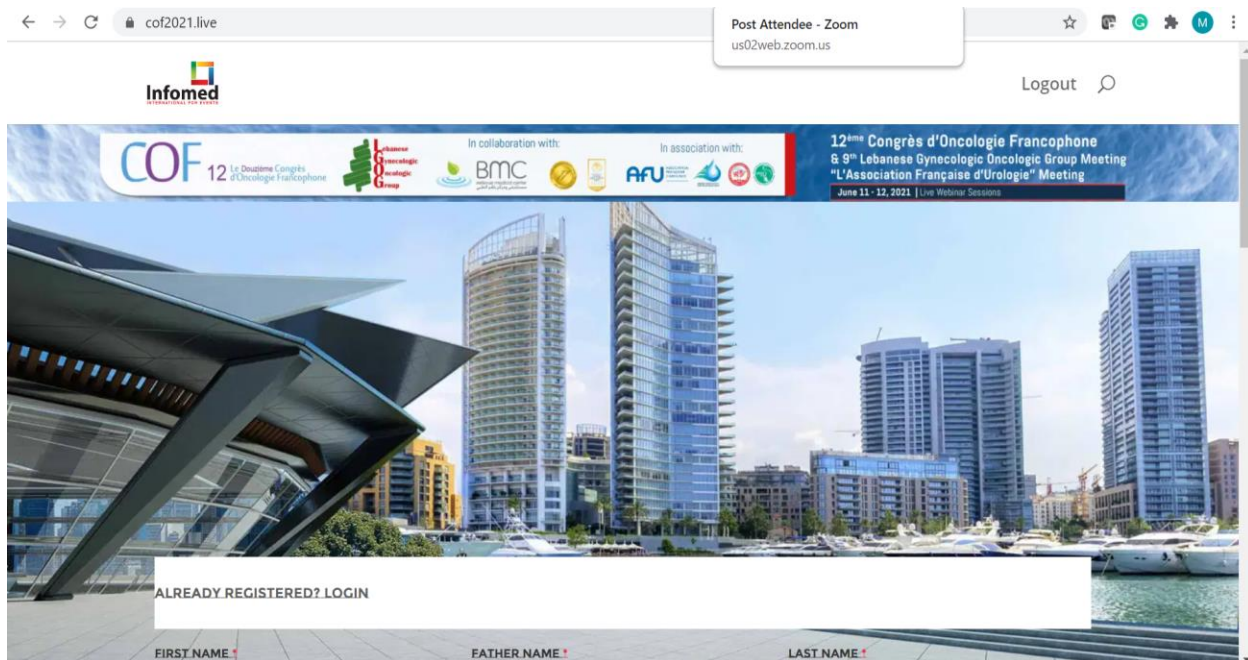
cof2021.live

Post Attendee - Zoom
us02web.zoom.us

Infomed
INTERNATIONAL FOR EVENTS

Logout

COF 12 Le Douzième Congrès d'Oncologie Francophone

Lebanese Gynecologic Oncologic Group

In collaboration with:

BMC

In association with:

AFU

12ème Congrès d'Oncologie Francophone
& 9th Lebanese Gynecologic Oncologic Group Meeting
"L'Association Française d'Urologie" Meeting
June 11 - 12, 2021 | Live Webinar Sessions

ALREADY REGISTERED? LOGIN

FIRST NAME *
FATHER NAME *
LAST NAME *